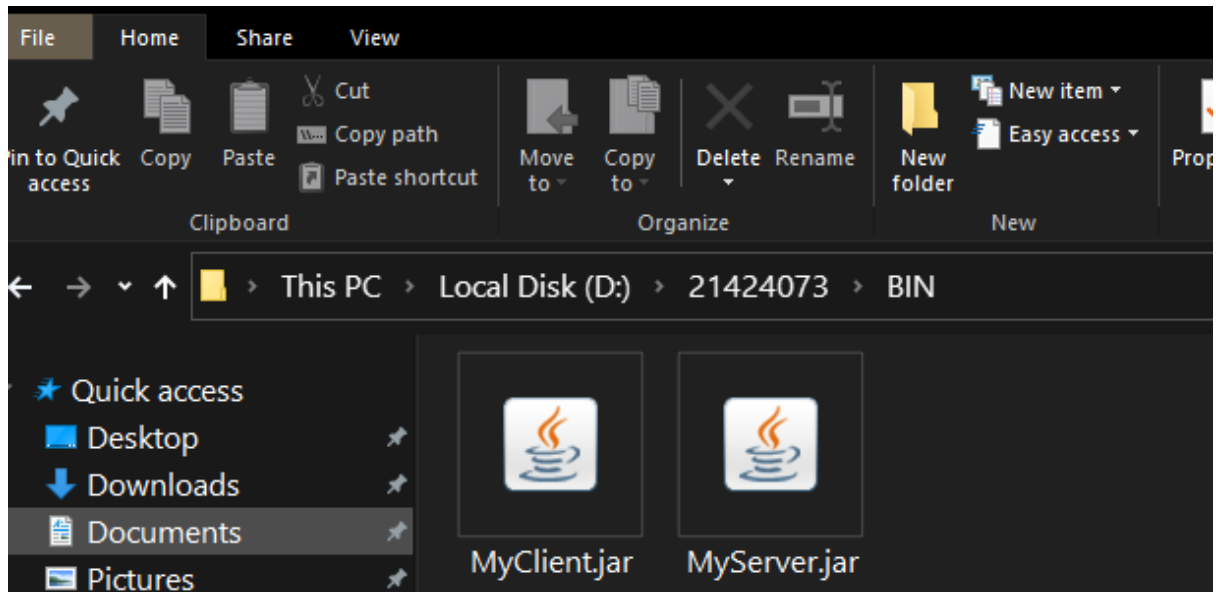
File Home Share View

in to Quick access Copy Paste Cut Copy path Paste shortcut
Clipboard

Move to Copy to Delete Rename
Organize

New folder New item Easy access
New

Prop

This PC › Local Disk (D:) › 21424073 › BIN

Quick access
Desktop
Downloads
Documents
Pictures

MyClient.jar
MyServer.jar